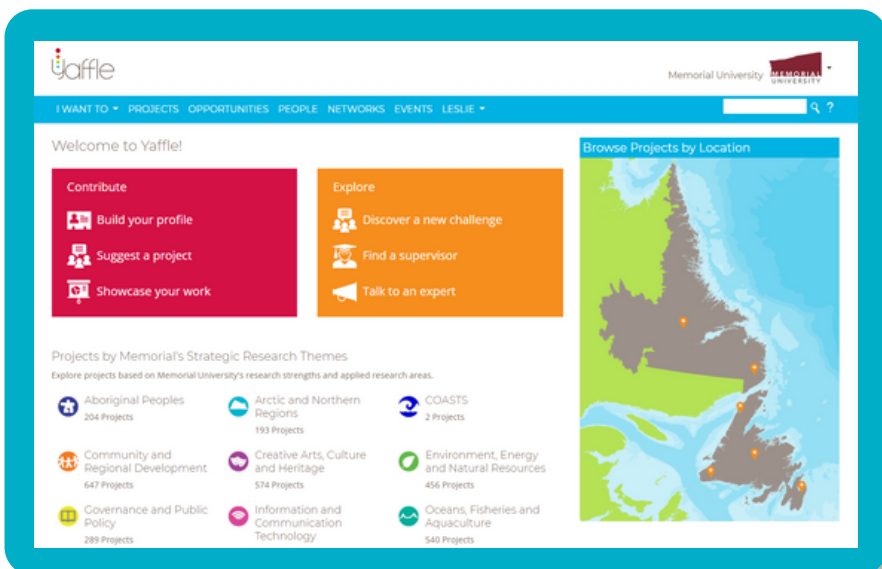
Yaffle

Memorial University MEMORIAL UNIVERSITY

I WANT TO PROJECTS OPPORTUNITIES PEOPLE NETWORKS EVENTS LESLIE ?

Welcome to Yaffle!

Contribute
Build your profile
Suggest a project
Showcase your work

Explore
Discover a new challenge
Find a supervisor
Talk to an expert

Browse Projects by Location

Projects by Memorial's Strategic Research Themes

Explore projects based on Memorial University's research strengths and applied research areas.

Aboriginal Peoples
204 Projects

Arctic and Northern Regions
193 Projects

COASTS
2 Projects

Community and Regional Development
647 Projects

Creative Arts, Culture and Heritage
574 Projects

Environment, Energy and Natural Resources
456 Projects

Governance and Public Policy
289 Projects

Information and Communication Technology

Oceans, Fisheries and Aquaculture
540 Projects